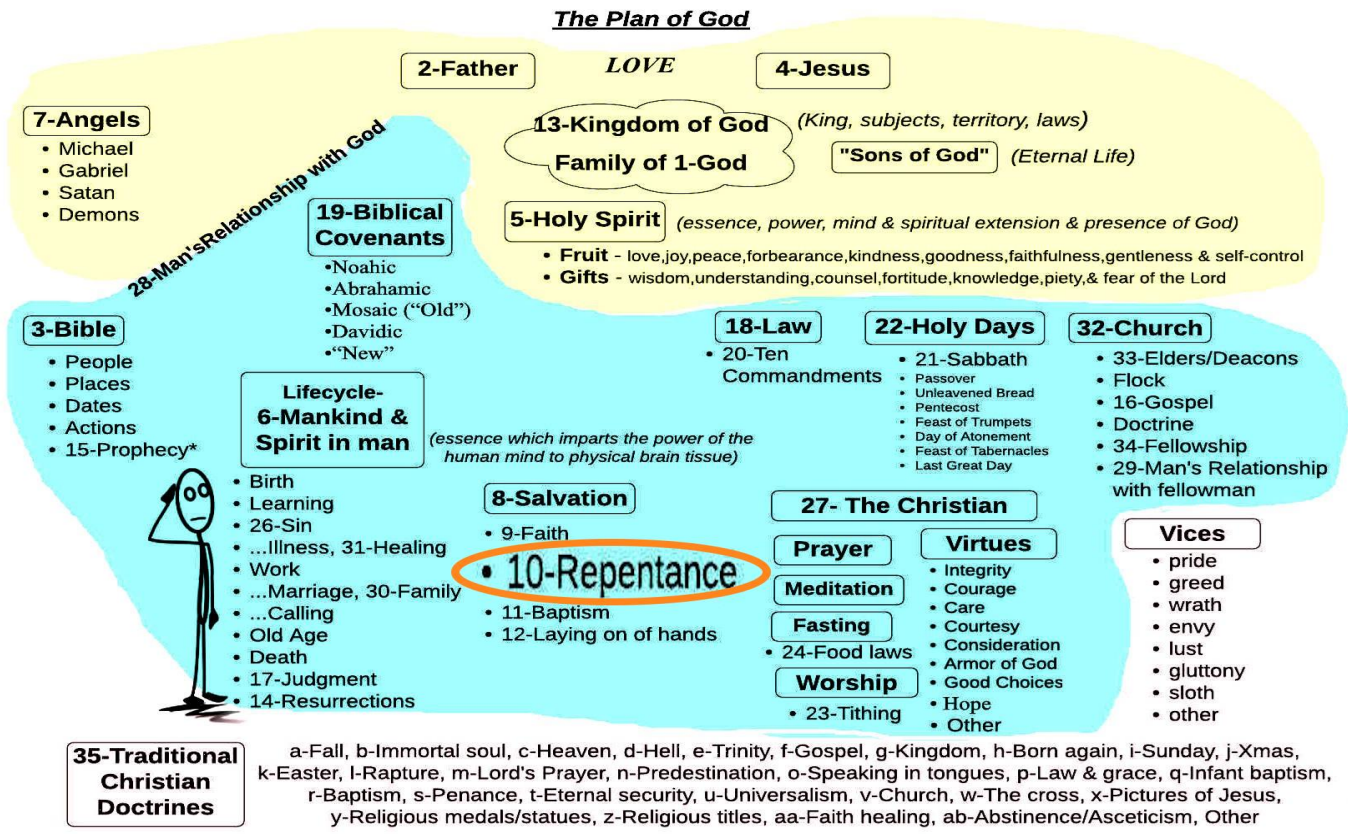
The Plan of God

2-Father

LOVE

4-Jesus

7-Angels
• Michael
• Gabriel
• Satan
• Demons

28-Man'sRelationship with God

13-Kingdom of God
Family of 1-God

(King, subjects, territory, laws)

"Sons of God" (Eternal Life)

19-Biblical Covenants
•Noahic
•Abrahamic
•Mosaic ("Old")
•Davidic
•"New"

5-Holy Spirit (essence, power, mind & spiritual extension & presence of God)
• Fruit - love,joy,peace,forbearance,kindness,goodness,faithfulness,gentleness & self-control
• Gifts - wisdom,understanding,counsel,fortitude,knowledge,piety,& fear of the Lord

3-Bible
• People
• Places
• Dates
• Actions
• 15-Prophecy*

18-Law
• 20-Ten Commandments

22-Holy Days
• 21-Sabbath
• Passover
• Unleavened Bread
• Pentecost
• Feast of Trumpets
• Day of Atonement
• Feast of Tabernacles
• Last Great Day

32-Church
• 33-Elders/Deacons
• Flock
• 16-Gospel
• Doctrine
• 34-Fellowship
• 29-Man's Relationship with fellowman

Lifecycle-
6-Mankind &
Spirit in man

(essence which imparts the power of the human mind to physical brain tissue)

• Birth
• Learning
• 26-Sin
• ...Illness, 31-Healing
• Work
• ...Marriage, 30-Family
• ...Calling
• Old Age
• Death
• 17-Judgment
• 14-Resurrections

8-Salvation
• 9-Faith
• 10-Repentance
• 11-Baptism
• 12-Laying on of hands

27- The Christian

Prayer

Meditation

Fasting
• 24-Food laws

Worship
• 23-Tithing

Virtues
• Integrity
• Courage
• Care
• Courtesy
• Consideration
• Armor of God
• Good Choices
• Hope
• Other

Vices
• pride
• greed
• wrath
• envy
• lust
• gluttony
• sloth
• other

35-Traditional Christian Doctrines

a-Fall, b-Immortal soul, c-Heaven, d-Hell, e-Trinity, f-Gospel, g-Kingdom, h-Born again, i-Sunday, j-Xmas, k-Easter, l-Rapture, m-Lord's Prayer, n-Predestination, o-Speaking in tongues, p-Law & grace, q-Infant baptism, r-Baptism, s-Penance, t-Eternal security, u-Universalism, v-Church, w-The cross, x-Pictures of Jesus, y-Religious medals/statues, z-Religious titles, aa-Faith healing, ab-Abstinence/Asceticism, Other